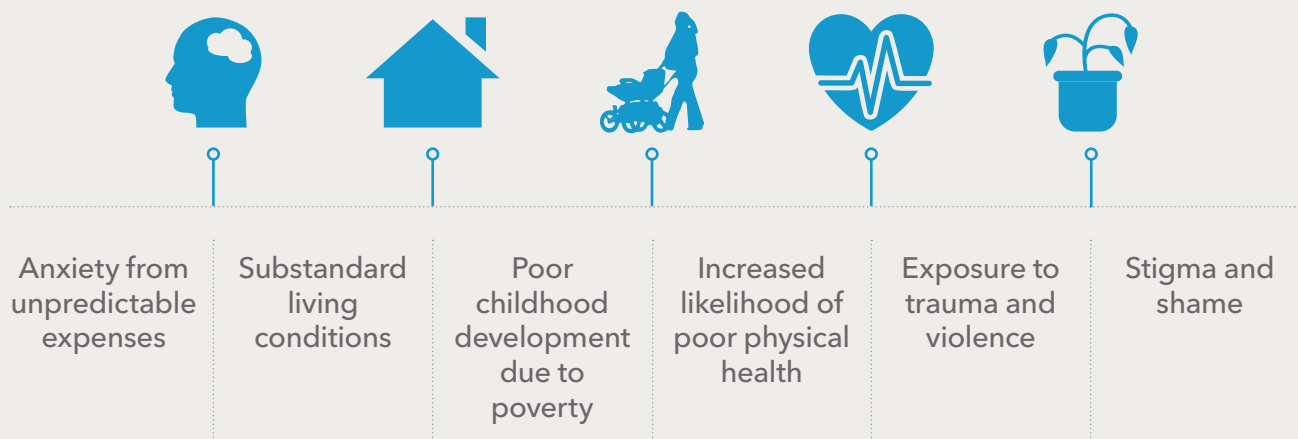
Anxiety from unpredictable expenses

Substandard living conditions

Poor childhood development due to poverty

Increased likelihood of poor physical health

Exposure to trauma and violence

Stigma and shame